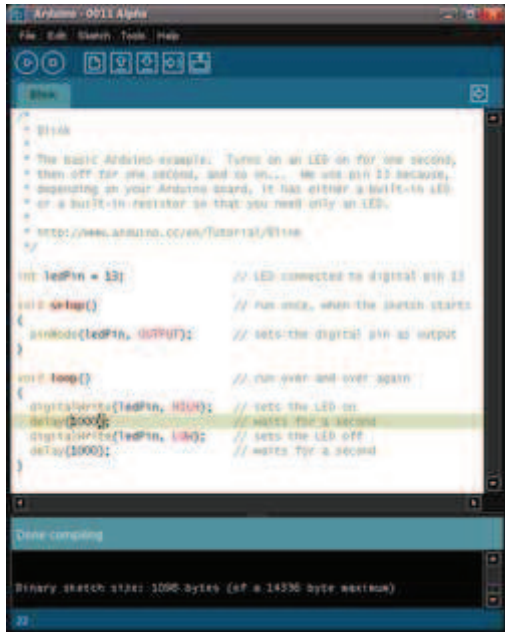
Arduino - 0011 Alpha

File Edit Sketch Tools Help

Blink

/*
 * Blink
 *
 * The basic Arduino example. Turns on an LED on for one second,
 * then off for one second, and so on... We use pin 13 because,
 * depending on your Arduino board, it has either a built-in LED
 * or a built-in resistor so that you need only an LED.
 *
 * http://www.arduino.cc/en/Tutorial/Blink
 */

int ledPin = 13;                // LED connected to digital pin 13

void setup()                    // run once, when the sketch starts
{
  pinMode(ledPin, OUTPUT);      // sets the digital pin as output
}

void loop()                     // run over and over again
{
  digitalWrite(ledPin, HIGH);   // sets the LED on
  delay(1000);                  // waits for a second
  digitalWrite(ledPin, LOW);    // sets the LED off
  delay(1000);                  // waits for a second
}

Done compiling

Binary sketch size: 1098 bytes (of a 14336 byte maximum)

22